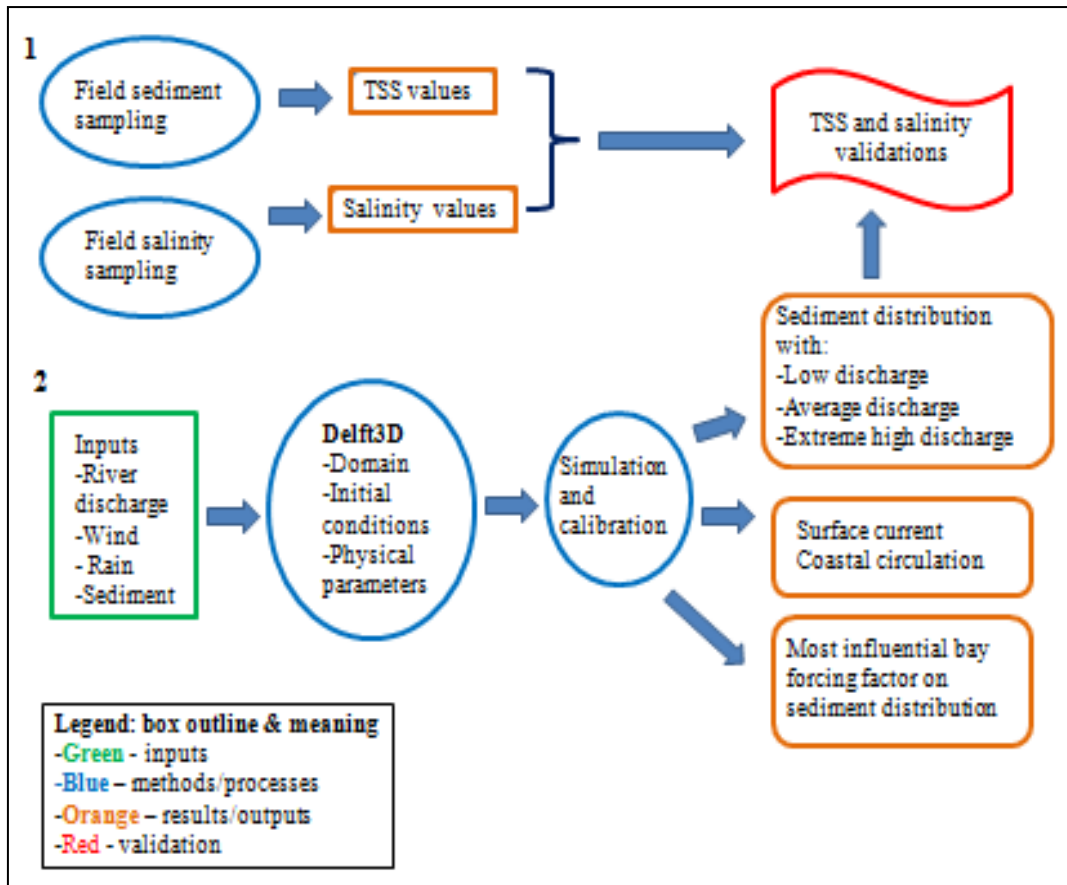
1

Field sediment sampling

TSS values

Field salinity sampling

Salinity values

TSS and salinity validations

2

Inputs
-River discharge
-Wind
- Rain
-Sediment

Delft3D
-Domain
-Initial conditions
-Physical parameters

Simulation and calibration

Sediment distribution with:
-Low discharge
-Average discharge
-Extreme high discharge

Surface current
Coastal circulation

Most influential bay forcing factor on sediment distribution

Legend: box outline & meaning
-Green - inputs
-Blue – methods/processes
-Orange – results/outputs
-Red - validation